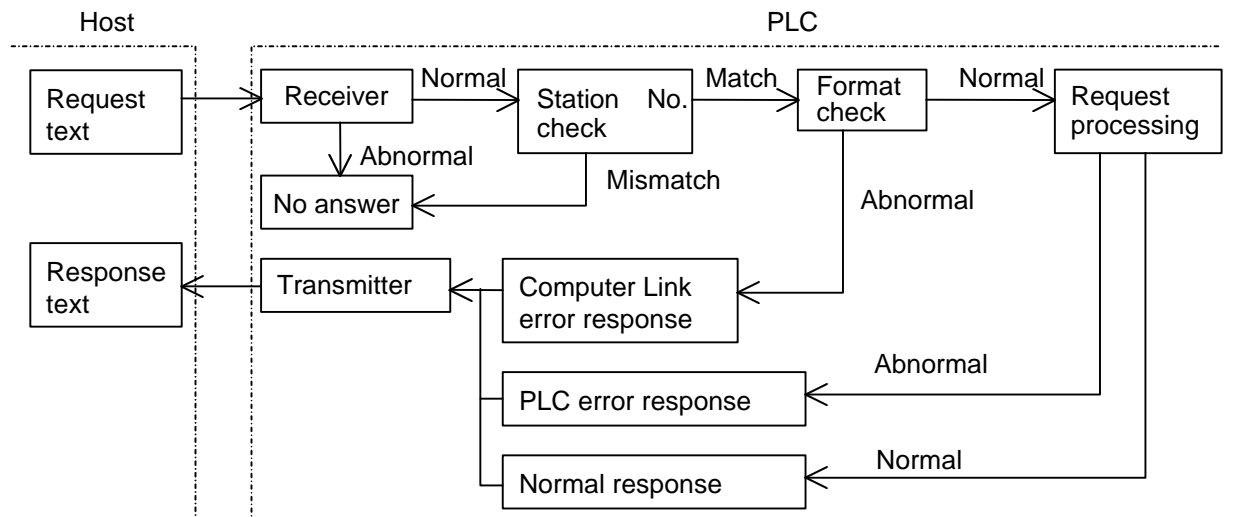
Host

PLC

Request text

Receiver

Normal

Station No. check

Match

Format check

Normal

Request processing

Abnormal

Mismatch

No answer

Abnormal

Response text

Transmitter

Computer Link error response

Abnormal

PLC error response

Normal

Normal response